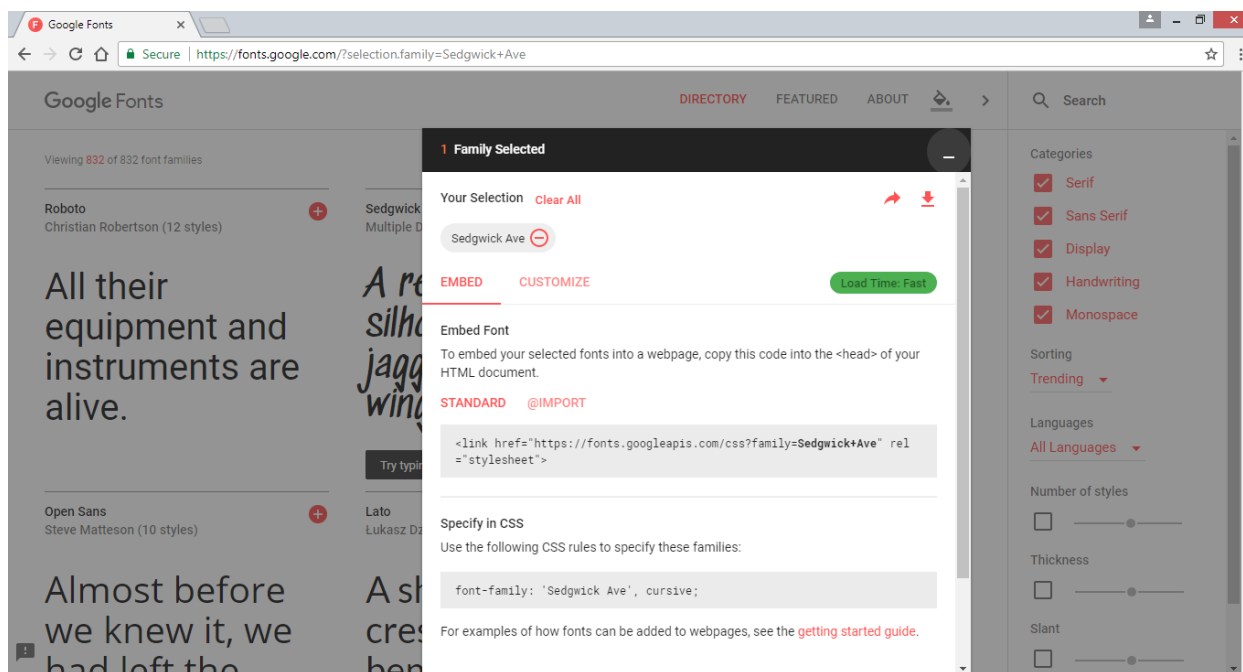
Google Fonts

Secure | https://fonts.google.com/?selection.family=Sedgwick+Ave

Google Fonts

DIRECTORY FEATURED ABOUT

Search

Viewing 832 of 832 font families

Roboto
Christian Robertson (12 styles)

All their equipment and instruments are alive.

Sedgwick
Multiple D

A re
silho
jagg
win

Try typin

Open Sans
Steve Matteson (10 styles)

Almost before we knew it, we had left the

Lato
Łukasz Dz

A sh
cres
hen

1 Family Selected

Your Selection Clear All

Sedgwick Ave

EMBED CUSTOMIZE Load Time: Fast

Embed Font

To embed your selected fonts into a webpage, copy this code into the <head> of your HTML document.

STANDARD @IMPORT

<link href="https://fonts.googleapis.com/css?family=Sedgwick+Ave" rel="stylesheet">

Specify in CSS

Use the following CSS rules to specify these families:

font-family: 'Sedgwick Ave', cursive;

For examples of how fonts can be added to webpages, see the getting started guide.

Categories

Serif

Sans Serif

Display

Handwriting

Monospace

Sorting

Trending

Languages

All Languages

Number of styles

Thickness

Slant